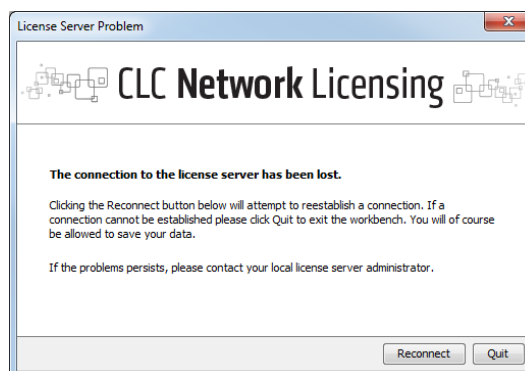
License Server Problem

CLC Network Licensing

The connection to the license server has been lost.

Clicking the Reconnect button below will attempt to reestablish a connection. If a connection cannot be established please click Quit to exit the workbench. You will of course be allowed to save your data.

If the problems persists, please contact your local license server administrator.

Reconnect

Quit